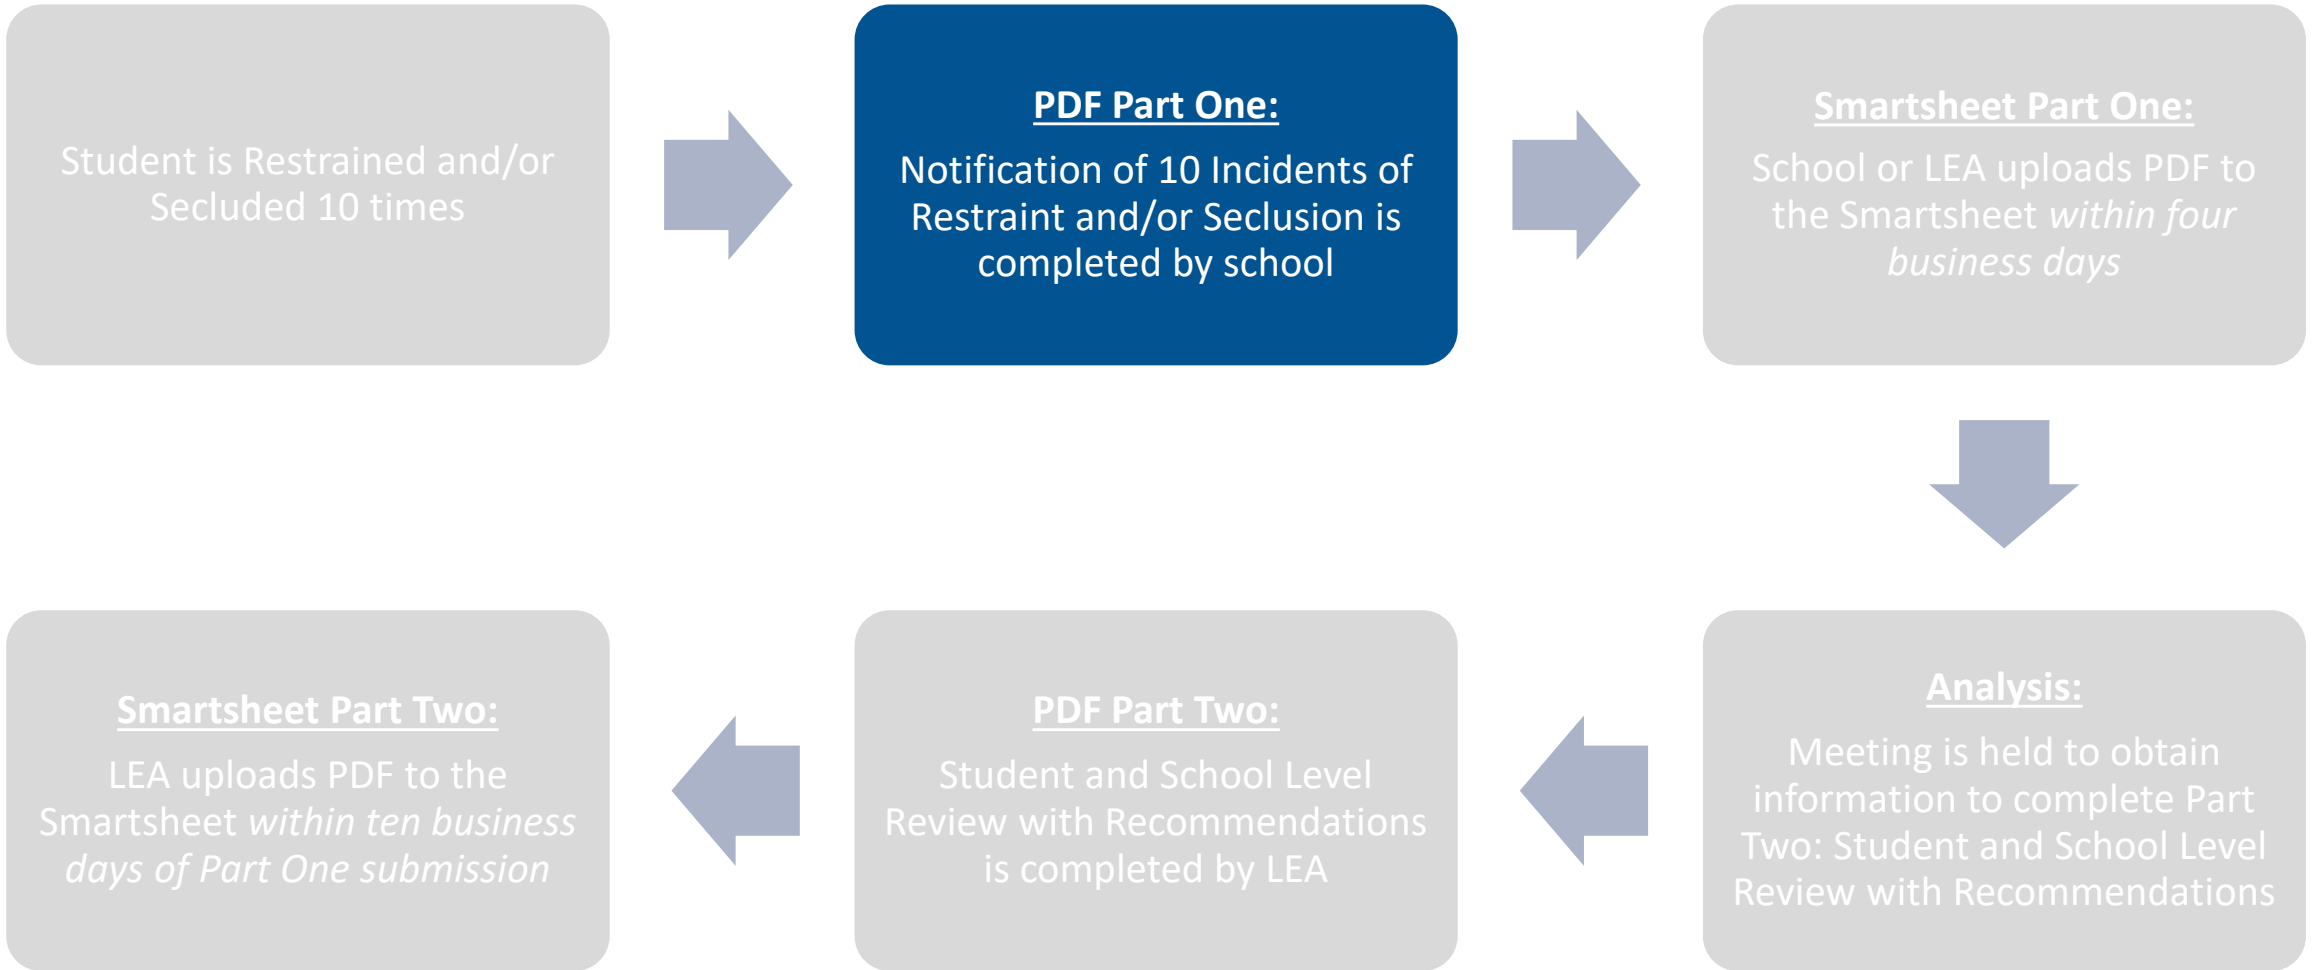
Student is Restrained and/or Secluded 10 times

PDF Part One:
Notification of 10 Incidents of Restraint and/or Seclusion is completed by school

Smartsheet Part One:
School or LEA uploads PDF to the Smartsheet *within four business days*

Analysis:
Meeting is held to obtain information to complete Part Two: Student and School Level Review with Recommendations

PDF Part Two:
Student and School Level Review with Recommendations is completed by LEA

Smartsheet Part Two:
LEA uploads PDF to the Smartsheet *within ten business days of Part One submission*